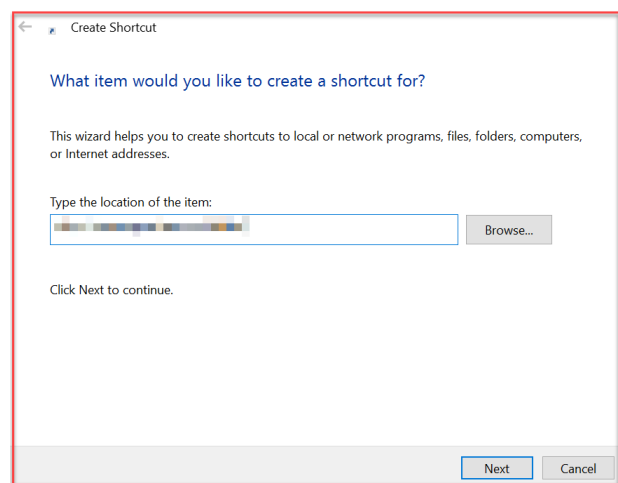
Create Shortcut

What item would you like to create a shortcut for?

This wizard helps you to create shortcuts to local or network programs, files, folders, computers, or Internet addresses.

Type the location of the item:

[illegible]

Browse...

Click Next to continue.

Next

Cancel